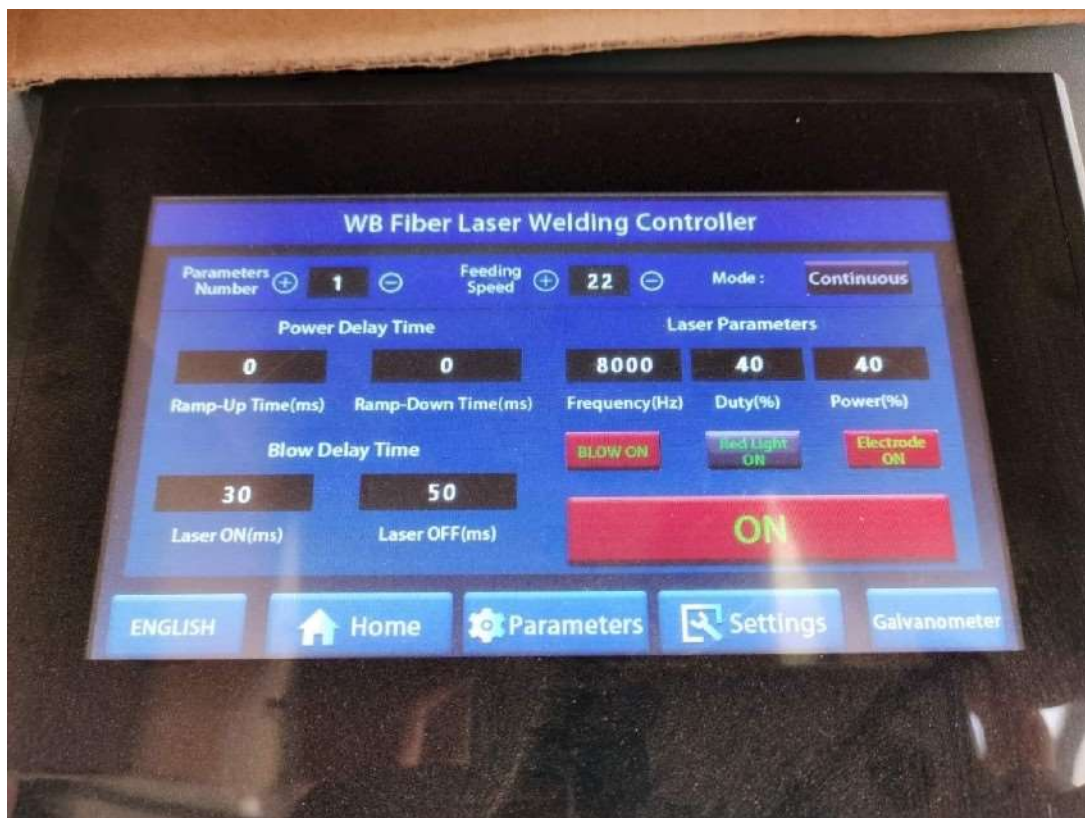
WB Fiber Laser Welding Controller

Parameters Number ⊕ 1 ⊖

Feeding Speed ⊕ 22 ⊖

Mode : Continuous

Power Delay Time

Laser Parameters

0

0

8000

40

40

Ramp-Up Time(ms)

Ramp-Down Time(ms)

Frequency(Hz)

Duty(%)

Power(%)

Blow Delay Time

BLOW ON

Red Light ON

Electrode ON

30

50

Laser ON(ms)

Laser OFF(ms)

ON

ENGLISH

Home

Parameters

Settings

Galvanometer